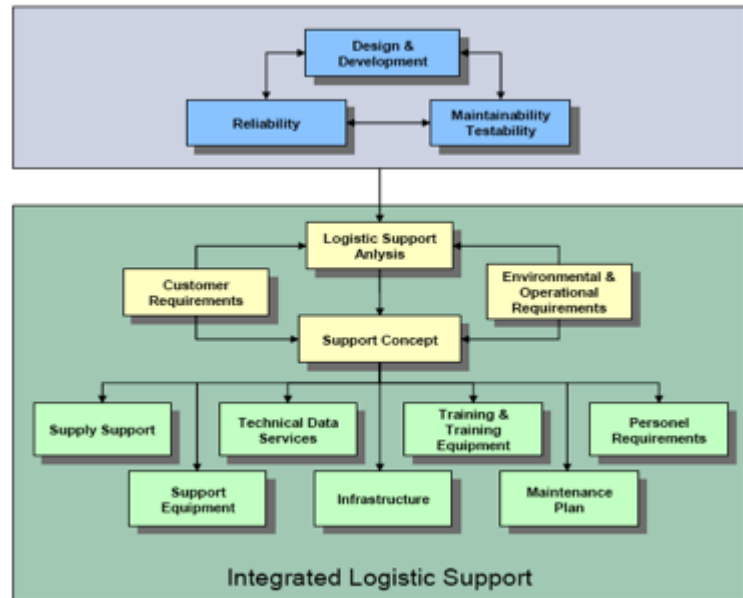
Design & Development

Reliability

Maintainability Testability

Logistic Support Anlysis

Customer Requirements

Environmental & Operational Requirements

Support Concept

Supply Support

Technical Data Services

Training & Training Equipment

Personel Requirements

Support Equipment

Infrastructure

Maintenance Plan

Integrated Logistic Support